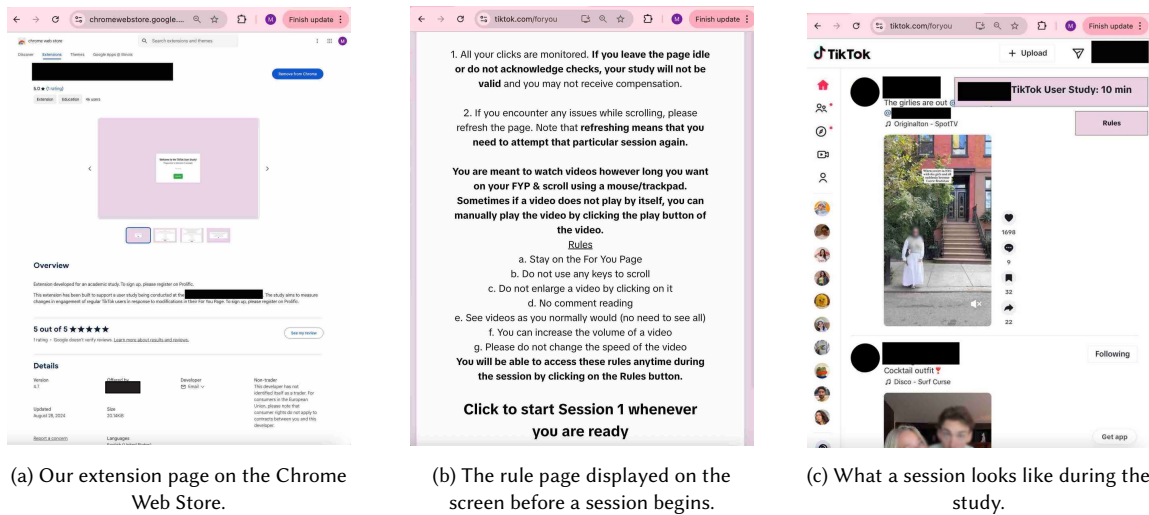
chromewebstore.google.... Finish update

chrome web store

Search extensions and themes

Discover Extensions Themes Google Apps @ Illinois

Remove from Chrome

5.0 ★ (1 rating)

Extension Education 96 users

Welcome to the TikTok User Study!

Overview

Extension developed for an academic study. To sign up, please register on Prolific.

This extension has been built to support a user study being conducted at the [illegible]. The study aims to measure changes in engagement of regular TikTok users in response to modifications in their For You Page. To sign up, please register on Prolific.

5 out of 5 ★★★★★

See my review

1 rating · Google doesn't verify reviews. Learn more about results and reviews.

Details

Version 4.1

Offered by

Developer Email

Non-trader This developer has not identified itself as a trader. For consumers in the European Union, please note that consumer rights do not apply to contracts between you and this developer.

Updated August 28, 2024

Size 33.18KiB

Report a concern

Languages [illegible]

tiktok.com/foryou Finish update

1. All your clicks are monitored. If you leave the page idle or do not acknowledge checks, your study will not be valid and you may not receive compensation.

2. If you encounter any issues while scrolling, please refresh the page. Note that refreshing means that you need to attempt that particular session again.

You are meant to watch videos however long you want on your FYP & scroll using a mouse/trackpad. Sometimes if a video does not play by itself, you can manually play the video by clicking the play button of the video.

Rules

a. Stay on the For You Page
b. Do not use any keys to scroll
c. Do not enlarge a video by clicking on it
d. No comment reading
e. See videos as you normally would (no need to see all)
f. You can increase the volume of a video
g. Please do not change the speed of the video
You will be able to access these rules anytime during the session by clicking on the Rules button.

Click to start Session 1 whenever you are ready

tiktok.com/foryou Finish update

TikTok

+ Upload

TikTok User Study: 10 min

Rules

The girlies are out @

Originalton - SpotTV

1698
9
32
22

Following

Cocktail outfit

Disco - Surf Curse

Get app

(a) Our extension page on the Chrome Web Store.

(b) The rule page displayed on the screen before a session begins.

(c) What a session looks like during the study.